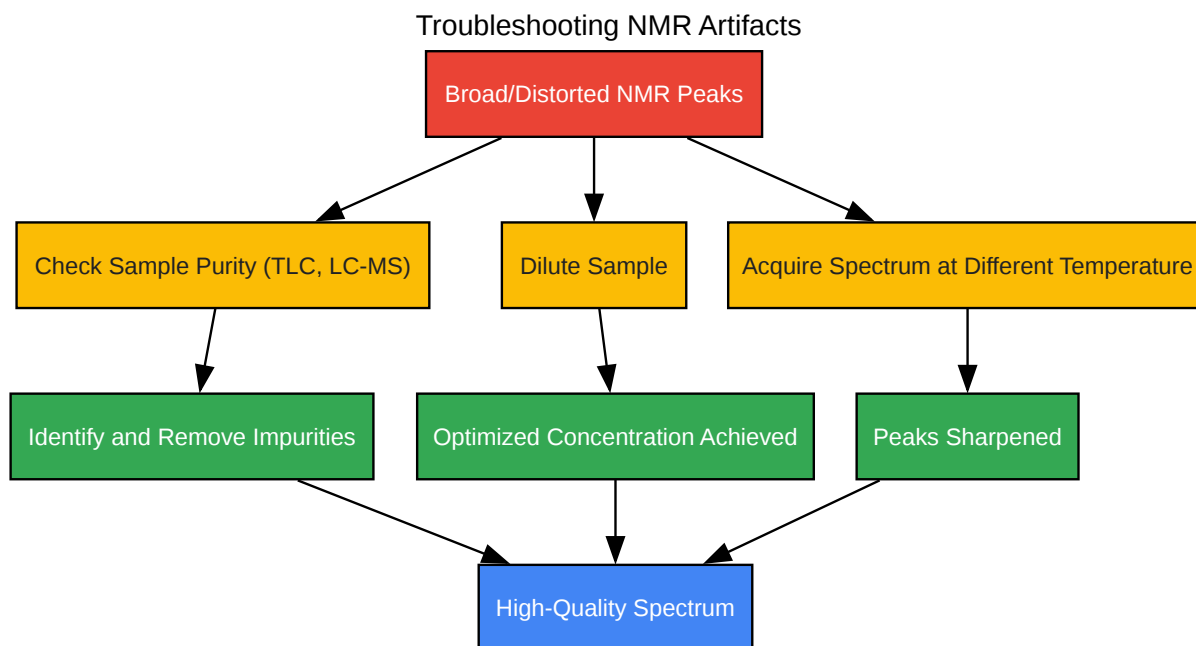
Troubleshooting NMR Artifacts

Broad/Distorted NMR Peaks

Check Sample Purity (TLC, LC-MS)

Dilute Sample

Acquire Spectrum at Different Temperature

Identify and Remove Impurities

Optimized Concentration Achieved

Peaks Sharpened

High-Quality Spectrum